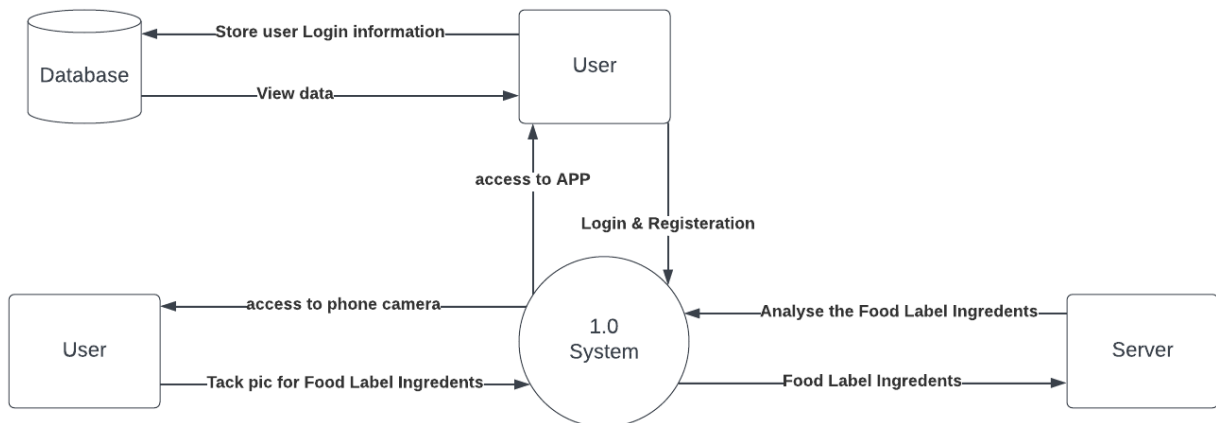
Database

Store user Login information

View data

User

access to APP

Login & Registeration

User

access to phone camera

Tack pic for Food Label Ingredents

1.0
System

Analyse the Food Label Ingredents

Food Label Ingredents

Server